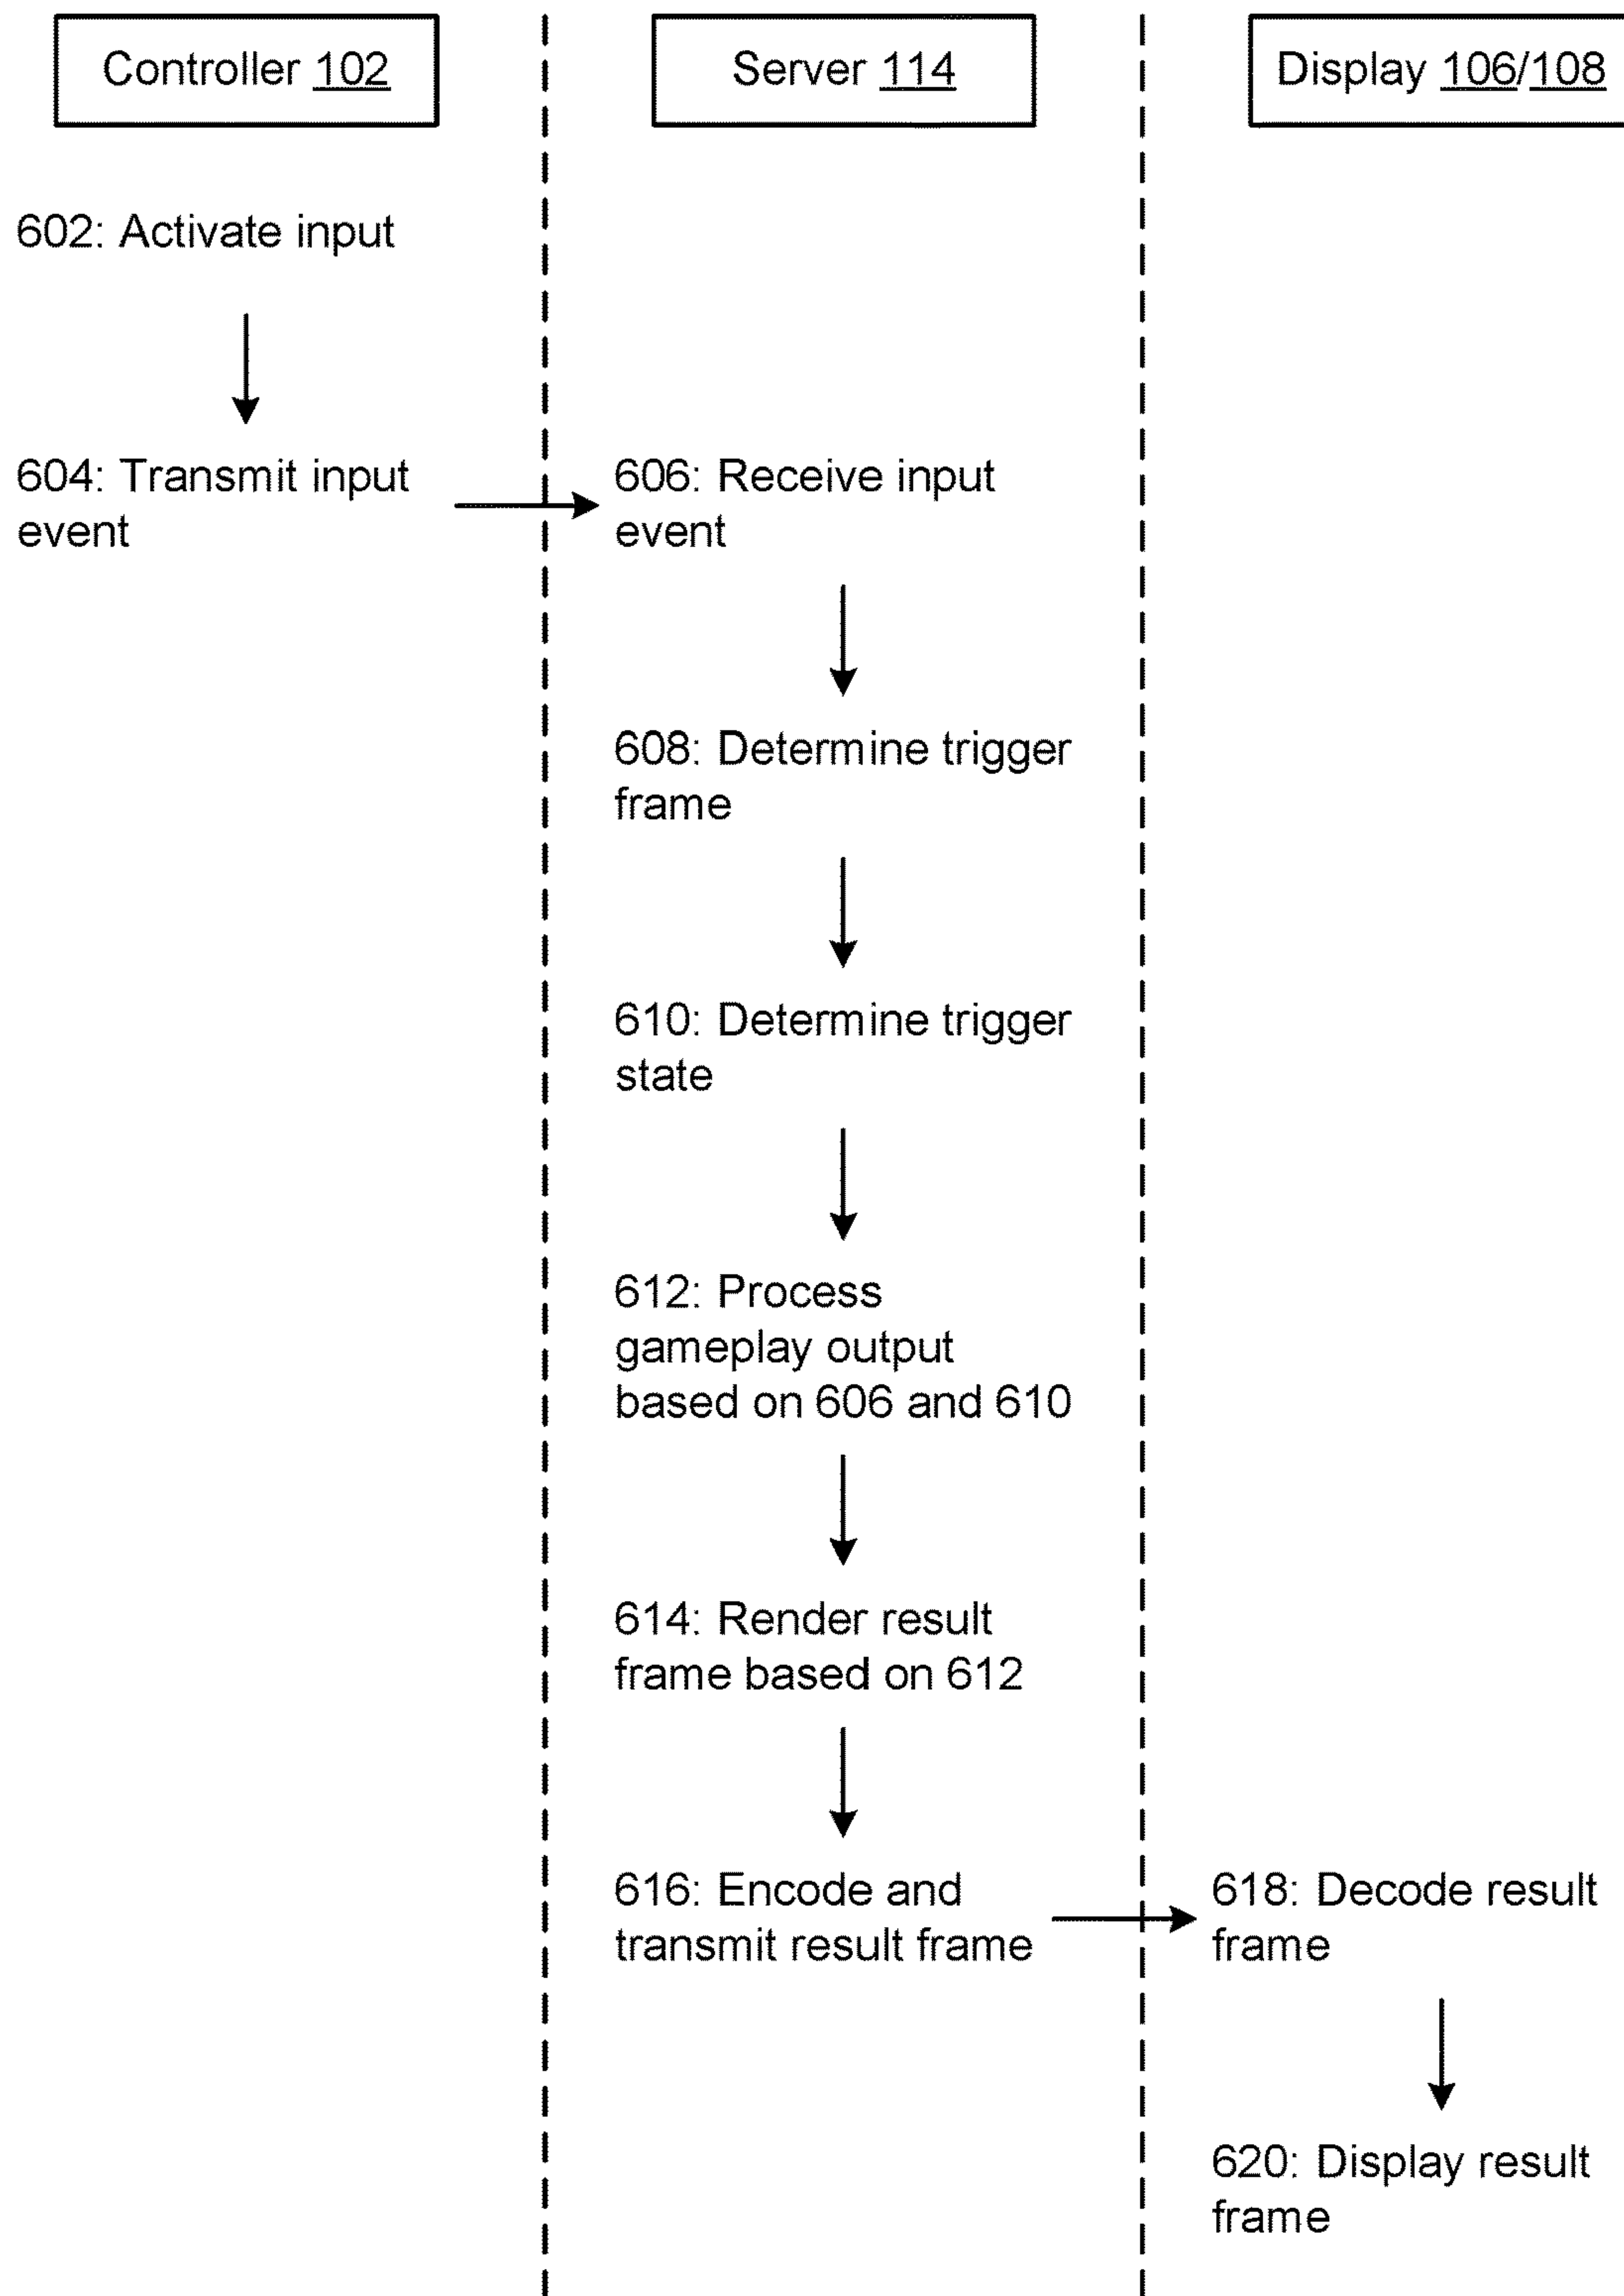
Controller 102

Server 114

Display 106/108

602: Activate input

604: Transmit input event

606: Receive input event

608: Determine trigger frame

610: Determine trigger state

612: Process gameplay output based on 606 and 610

614: Render result frame based on 612

616: Encode and transmit result frame

618: Decode result frame

620: Display result frame